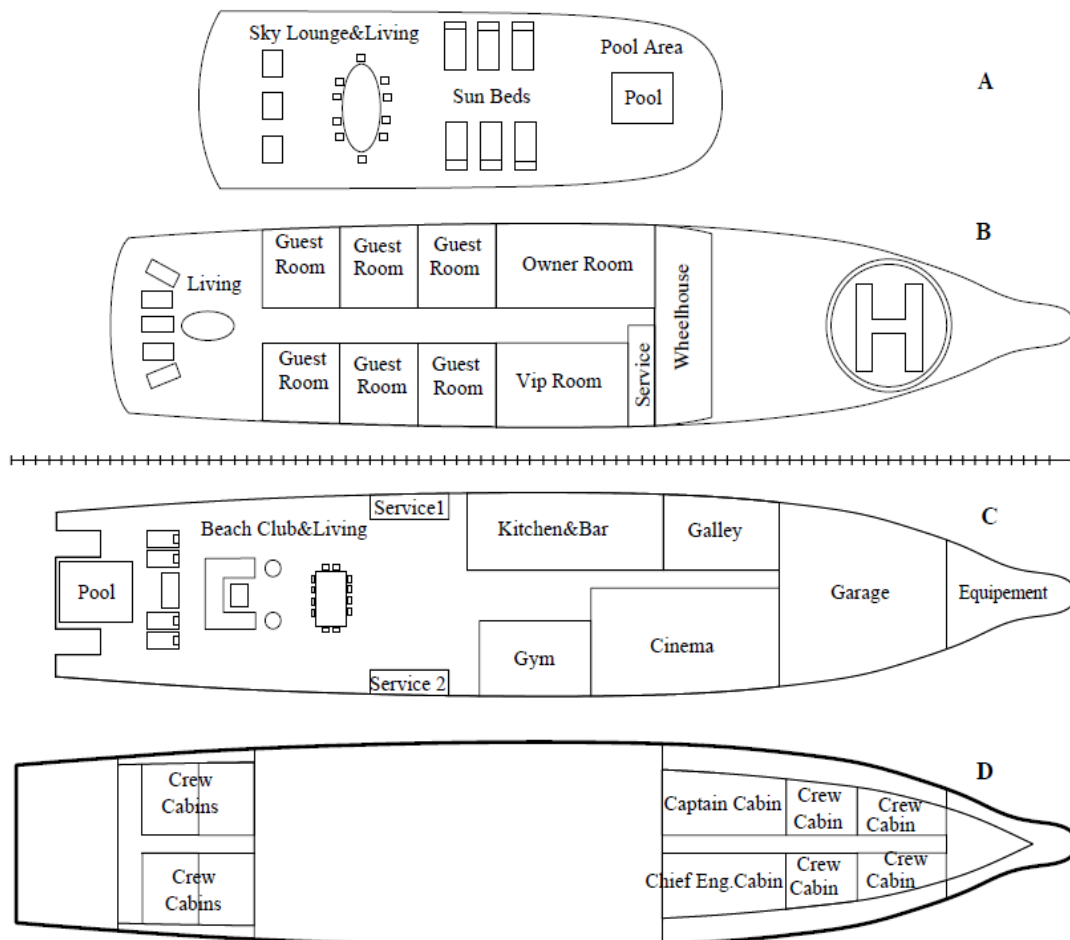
Sky Lounge&Living

Sun Beds

Pool Area

Pool

A

B

Guest Room

Guest Room

Guest Room

Owner Room

Living

Wheelhouse

Guest Room

Guest Room

Guest Room

Vip Room

Service

C

Service1

Beach Club&Living

Kitchen&Bar

Galley

Pool

Garage

Equipement

Cinema

Gym

Service 2

D

Crew Cabins

Captain Cabin

Crew Cabin

Crew Cabin

Crew Cabins

Chief Eng.Cabin

Crew Cabin

Crew Cabin